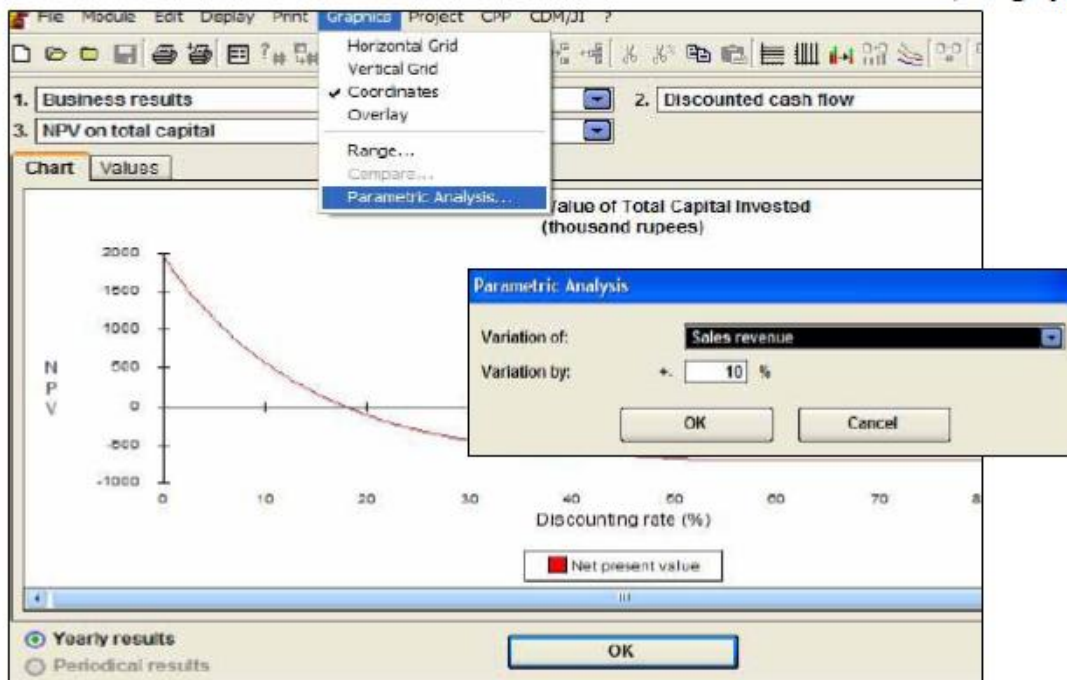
File Module Edit Deplay Print Graphics Project CPP CDM/JI ?

Horizontal Grid
Vertical Grid
✓ Coordinates
Overlay
Range...
Compare...
Parametric Analysis...

1. Business results
2. Discounted cash flow
3. NPV on total capital

Chart Values

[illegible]alue of Total Capital Invested (thousand rupees)

2000
1500
1000
500
0
-500
-1000

N P V

0 10 20 30 40 50 60 70 8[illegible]

Discounting rate (%)

Net present value

Parametric Analysis

Variation of: Sales revenue

Variation by: +- 10 %

OK Cancel

Yearly results
Periodical results

OK